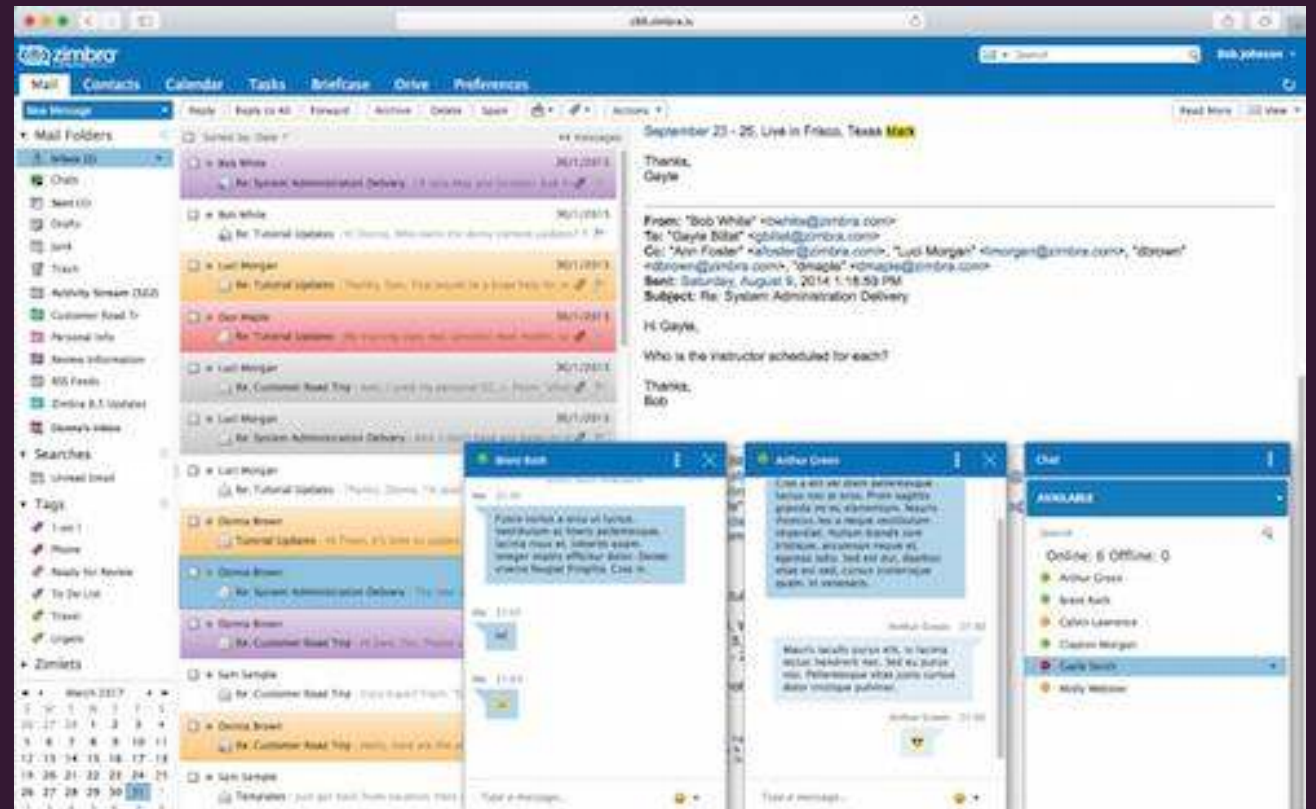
zimbra

Mail Contacts Calendar Tasks Briefcase Drive Preferences

Bob Johnson

New Message

Reply Reply to All Forward Archive Delete Spam Actions

Read More View

Mail Folders

Inbox (2)
Chats
Sent (3)
Drafts
Junk
Trash
Activity Stream (322)
Customer Road Tr
Personal Info
Review Information
RSS Feeds
Zimbra 8.5 Updates
Donna's Inbox

Searches

Unread Email

Tags

1 on 1
Phone
Ready for Review
To Do List
Travel
Urgent

Zimlets

March 2017

Sorted by: Date

Bob White
Re: System Administration Delivery

Bob White
Re: Tutorial Updates

Luci Morgan
Re: Tutorial Updates

Dan Maple
Re: Tutorial Updates

Luci Morgan
Re: Customer Road Trip

Luci Morgan
Re: System Administration Delivery

Luci Morgan
Re: Tutorial Updates

Donna Brown
Tutorial Updates

Donna Brown
Re: System Administration Delivery

Donna Brown
Re: Customer Road Trip

Sam Sample
Re: Customer Road Trip

Donna Brown
Re: Customer Road Trip

Sam Sample
Templates

September 23 - 26, Live in Frisco, Texas Mark

Thanks,
Gayle

From: "Bob White" <bwhite@zimbra.com>
To: "Gayle Billat" <gbillat@zimbra.com>
Cc: "Ann Foster" <afoster@zimbra.com>, "Luci Morgan" <lmorgan@zimbra.com>, "dbrown" <dbrown@zimbra.com>, "dmaple" <dmaple@zimbra.com>
Sent: Saturday, August 9, 2014 1:18:50 PM
Subject: Re: System Administration Delivery

Hi Gayle,

Who is the instructor scheduled for each?

Thanks,
Bob

Brent Kuth

Arthur Green

Chat

AVAILABLE

Search

Online: 6 Offline: 0

Arthur Green
Brent Kuth
Calvin Lawrence
Clayton Morgan
Gayle Smith
Molly Webster

Type a message...

Type a message...